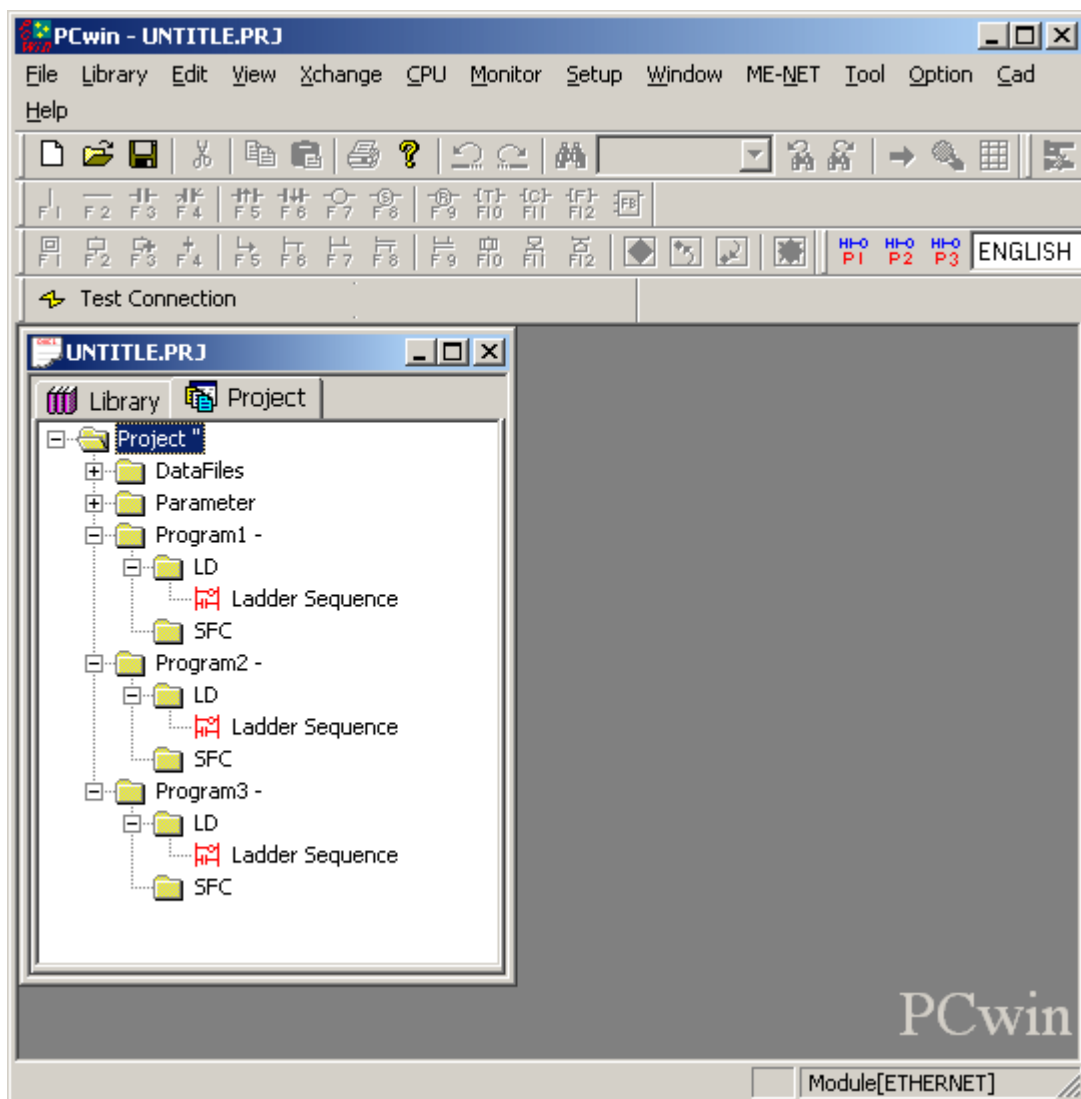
PCwin - UNTITLE.PRJ

File Library Edit View Xchange CPU Monitor Setup Window ME-NET Tool Option Cad Help

F1 F2 F3 F4 F5 F6 F7 F8 F9 F10 F11 F12 FB

F1 F2 F3 F4 F5 F6 F7 F8 F9 F10 F11 F12

P1 P2 P3 ENGLISH

Test Connection

UNTITLE.PRJ

Library Project

Project "
DataFiles
Parameter
Program1 -
LD
Ladder Sequence
SFC
Program2 -
LD
Ladder Sequence
SFC
Program3 -
LD
Ladder Sequence
SFC

PCwin

Module[ETHERNET]